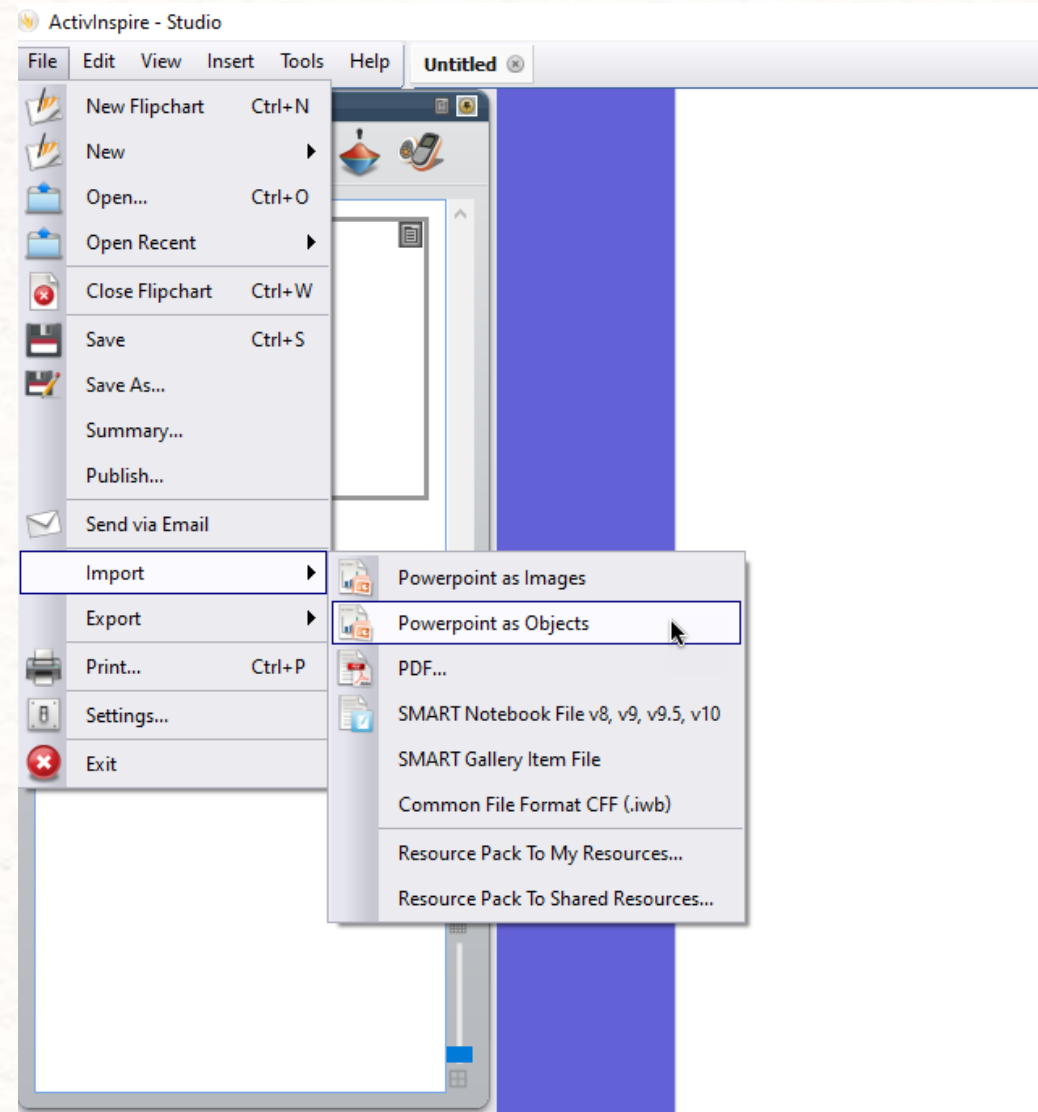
ActivInspire - Studio

File Edit View Insert Tools Help Untitled

New Flipchart Ctrl+N
New
Open... Ctrl+O
Open Recent
Close Flipchart Ctrl+W
Save Ctrl+S
Save As...
Summary...
Publish...
Send via Email
Import
Export
Print... Ctrl+P
Settings...
Exit

Powerpoint as Images
Powerpoint as Objects
PDF...
SMART Notebook File v8, v9, v9.5, v10
SMART Gallery Item File
Common File Format CFF (.iwb)
Resource Pack To My Resources...
Resource Pack To Shared Resources...